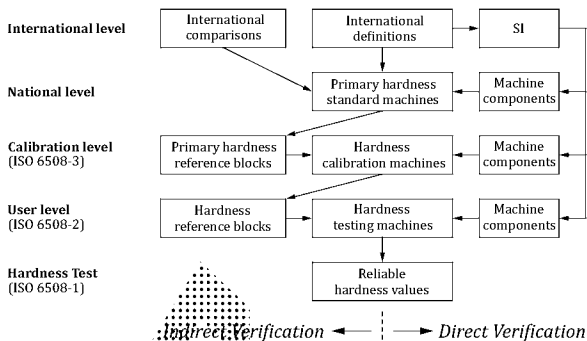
International level

International comparisons

International definitions

SI

National level

Primary hardness standard machines

Machine components

Calibration level
(ISO 6508-3)

Primary hardness reference blocks

Hardness calibration machines

Machine components

User level
(ISO 6508-2)

Hardness reference blocks

Hardness testing machines

Machine components

Hardness Test
(ISO 6508-1)

Reliable hardness values

Indirect Verification ◄— —► Direct Verification